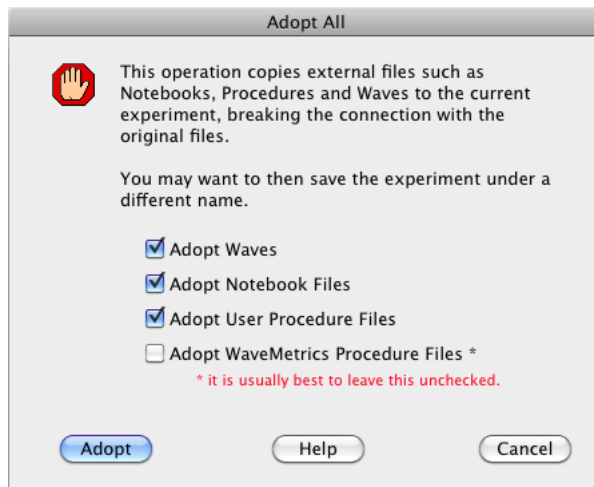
Adopt All

This operation copies external files such as Notebooks, Procedures and Waves to the current experiment, breaking the connection with the original files.

You may want to then save the experiment under a different name.

Adopt Waves

Adopt Notebook Files

Adopt User Procedure Files

Adopt WaveMetrics Procedure Files *

* it is usually best to leave this unchecked.

Adopt

Help

Cancel